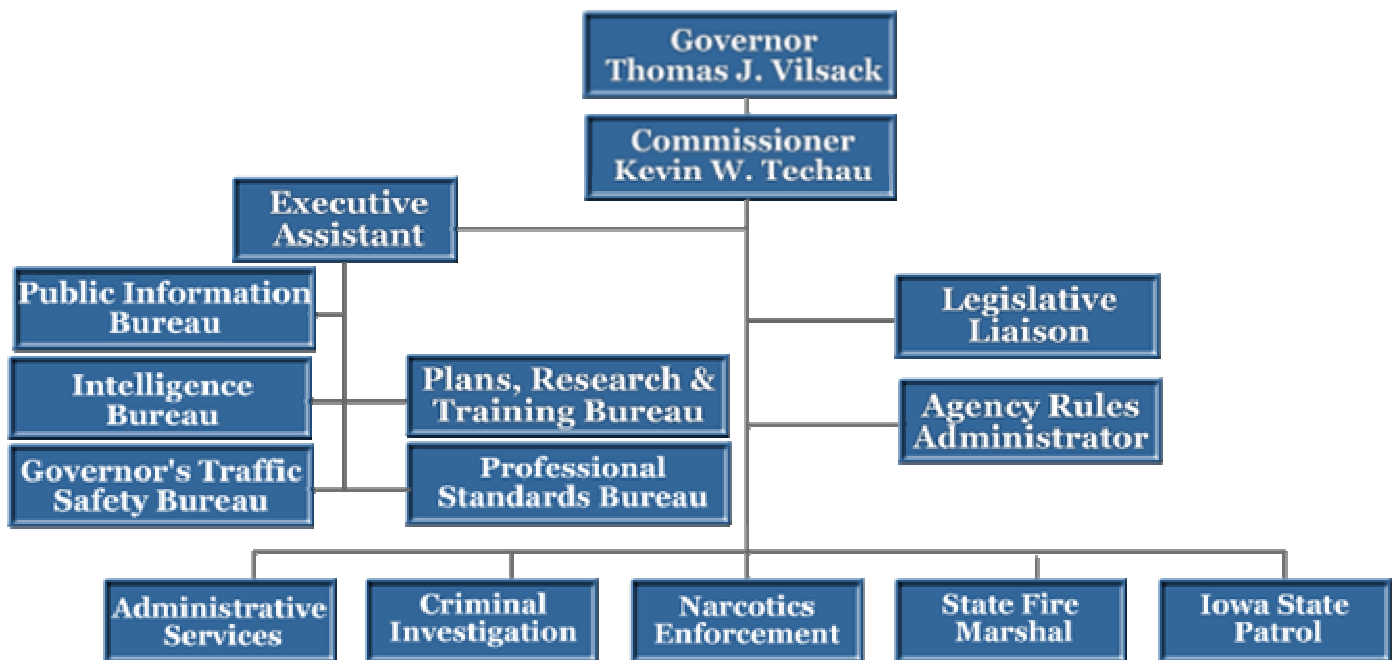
Governor
Thomas J. Vilsack

Commissioner
Kevin W. Techau

Executive
Assistant

Public Information
Bureau

Intelligence
Bureau

Governor's Traffic
Safety Bureau

Plans, Research &
Training Bureau

Professional
Standards Bureau

Legislative
Liaison

Agency Rules
Administrator

Administrative
Services

Criminal
Investigation

Narcotics
Enforcement

State Fire
Marshal

Iowa State
Patrol